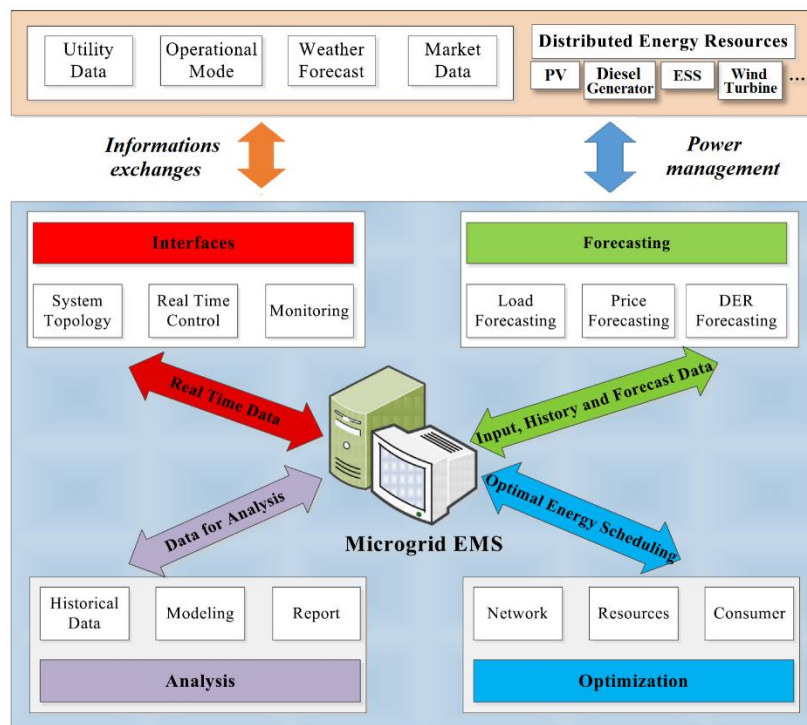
Utility Data

Operational Mode

Weather Forecast

Market Data

Distributed Energy Resources

PV

Diesel Generator

ESS

Wind Turbine

...

Informations exchanges

Power management

Interfaces

System Topology

Real Time Control

Monitoring

Forecasting

Load Forecasting

Price Forecasting

DER Forecasting

Real Time Data

Input, History and Forecast Data

Data for Analysis

Optimal Energy Scheduling

Microgrid EMS

Historical Data

Modeling

Report

Analysis

Network

Resources

Consumer

Optimization